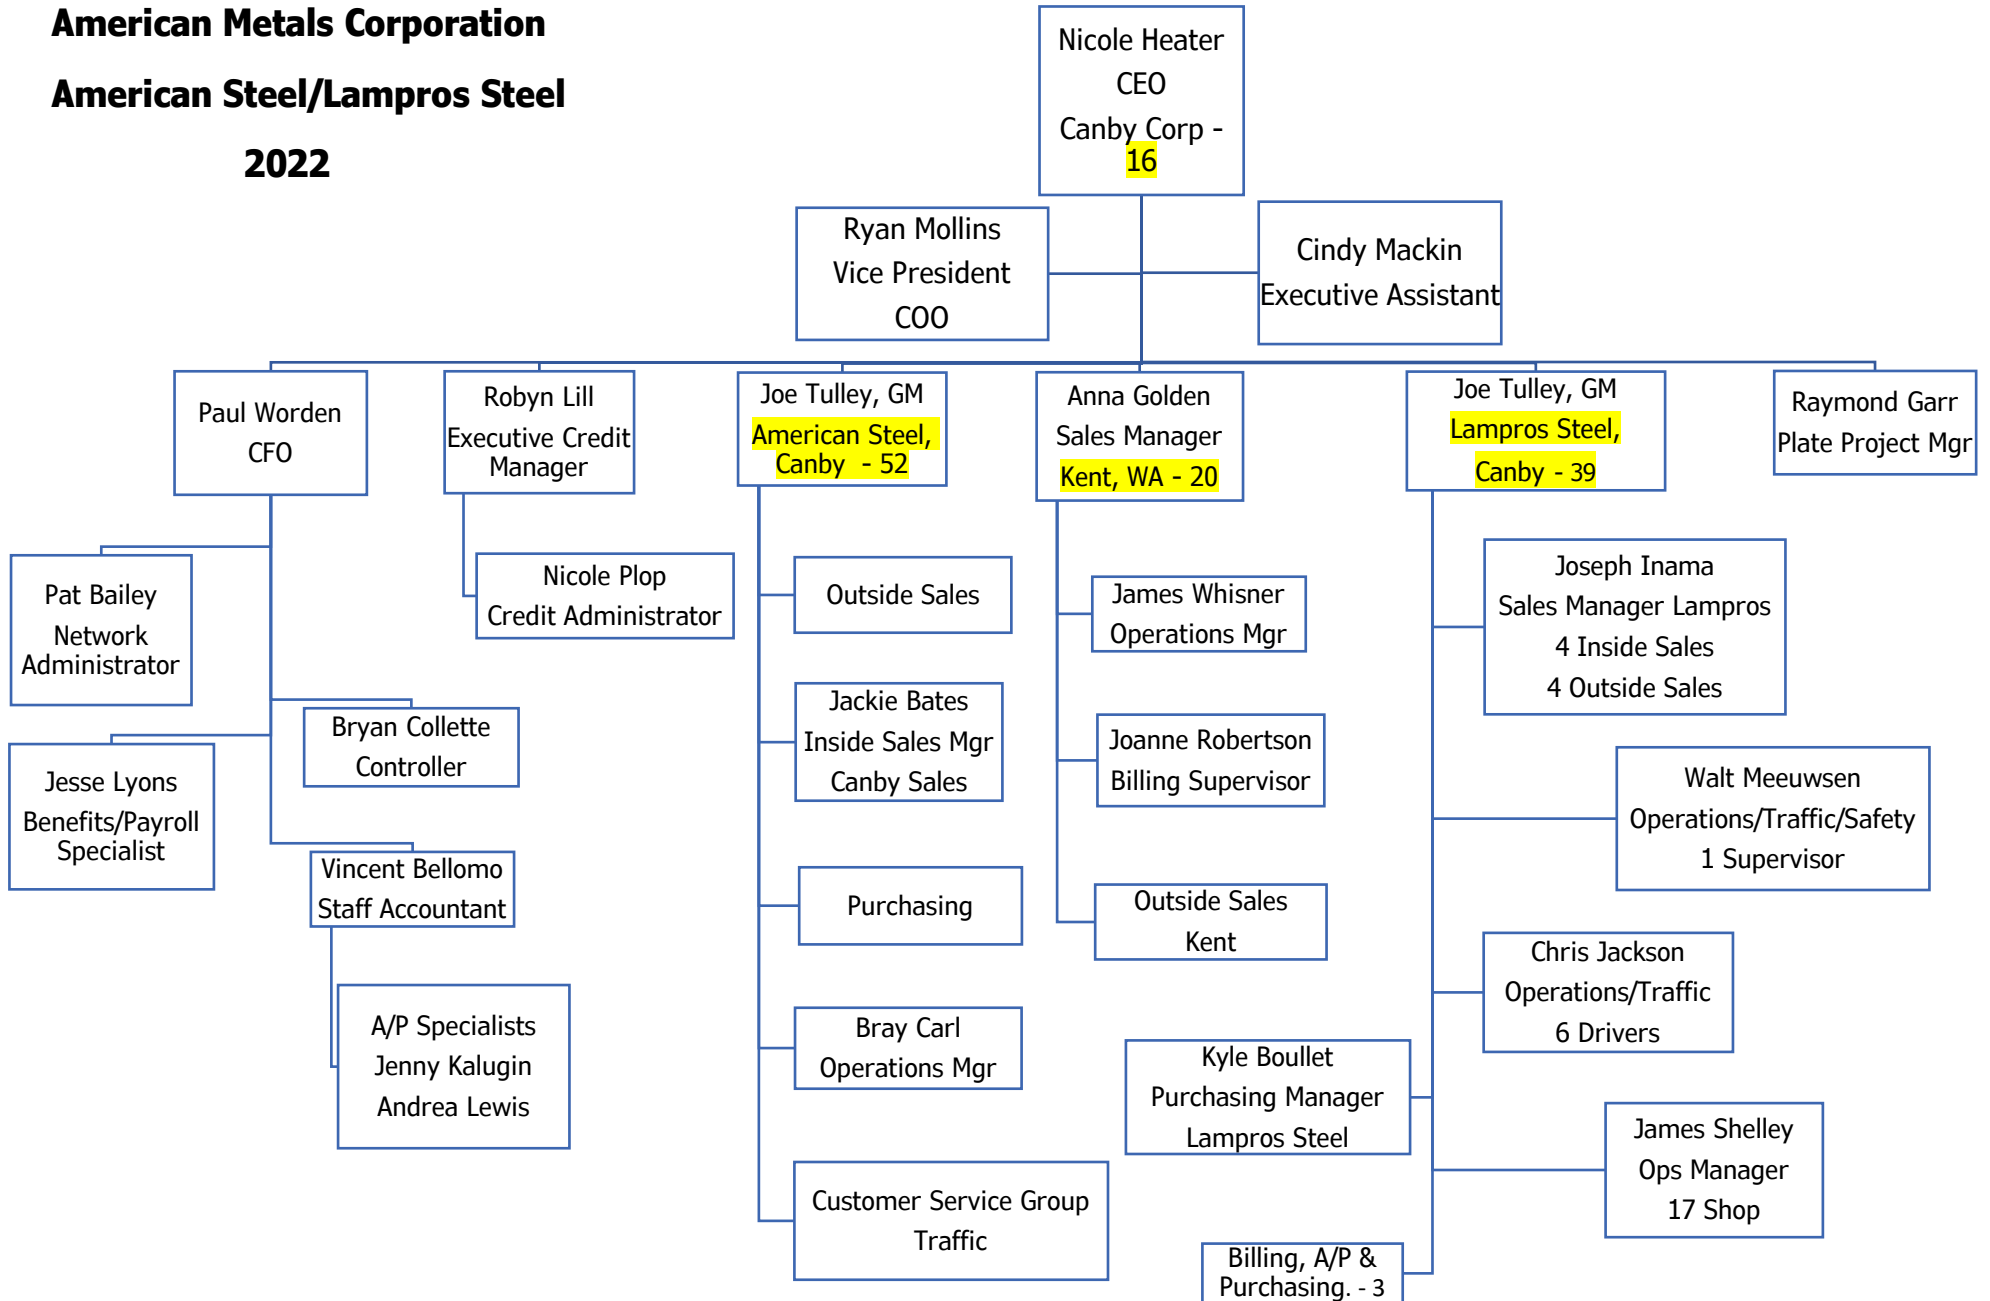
American Metals Corporation

American Steel/Lampros Steel

2022

Nicole Heater
CEO
Canby Corp - 16

Ryan Mollins
Vice President
COO

Cindy Mackin
Executive Assistant

Paul Worden
CFO

Robyn Lill
Executive Credit Manager

Joe Tulley, GM
American Steel, Canby - 52

Anna Golden
Sales Manager
Kent, WA - 20

Joe Tulley, GM
Lampros Steel, Canby - 39

Raymond Garr
Plate Project Mgr

Pat Bailey
Network Administrator

Nicole Plop
Credit Administrator

Outside Sales

James Whisner
Operations Mgr

Joseph Inama
Sales Manager Lampros
4 Inside Sales
4 Outside Sales

Bryan Collette
Controller

Jackie Bates
Inside Sales Mgr
Canby Sales

Joanne Robertson
Billing Supervisor

Jesse Lyons
Benefits/Payroll Specialist

Walt Meeuwsen
Operations/Traffic/Safety
1 Supervisor

Vincent Bellomo
Staff Accountant

Purchasing

Outside Sales
Kent

Chris Jackson
Operations/Traffic
6 Drivers

A/P Specialists
Jenny Kalugin
Andrea Lewis

Bray Carl
Operations Mgr

Kyle Boullet
Purchasing Manager
Lampros Steel

James Shelley
Ops Manager
17 Shop

Customer Service Group
Traffic

Billing, A/P & Purchasing. - 3